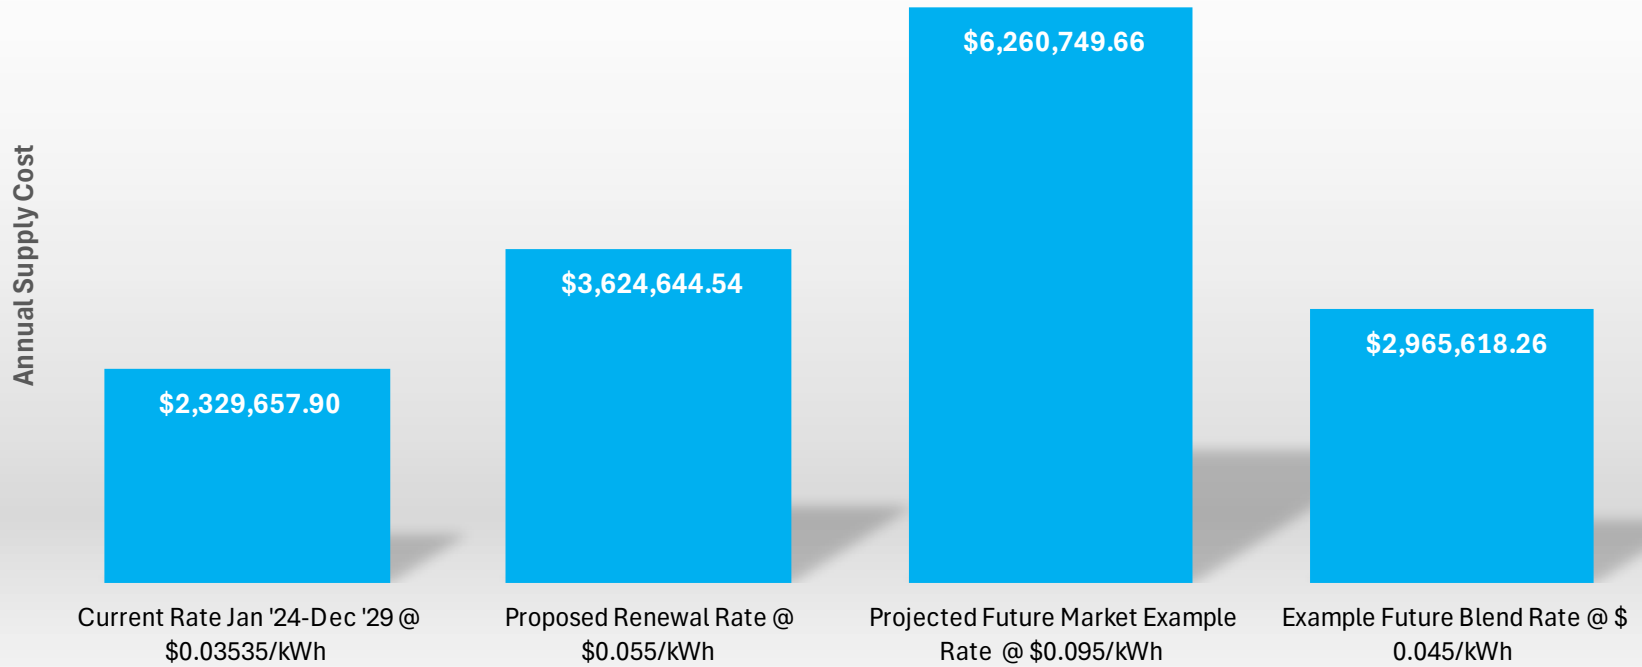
Annual Supply Cost

$2,329,657.90

$3,624,644.54

$6,260,749.66

$2,965,618.26

Current Rate Jan '24-Dec '29 @ $0.03535/kWh

Proposed Renewal Rate @ $0.055/kWh

Projected Future Market Example Rate @ $0.095/kWh

Example Future Blend Rate @ $ 0.045/kWh